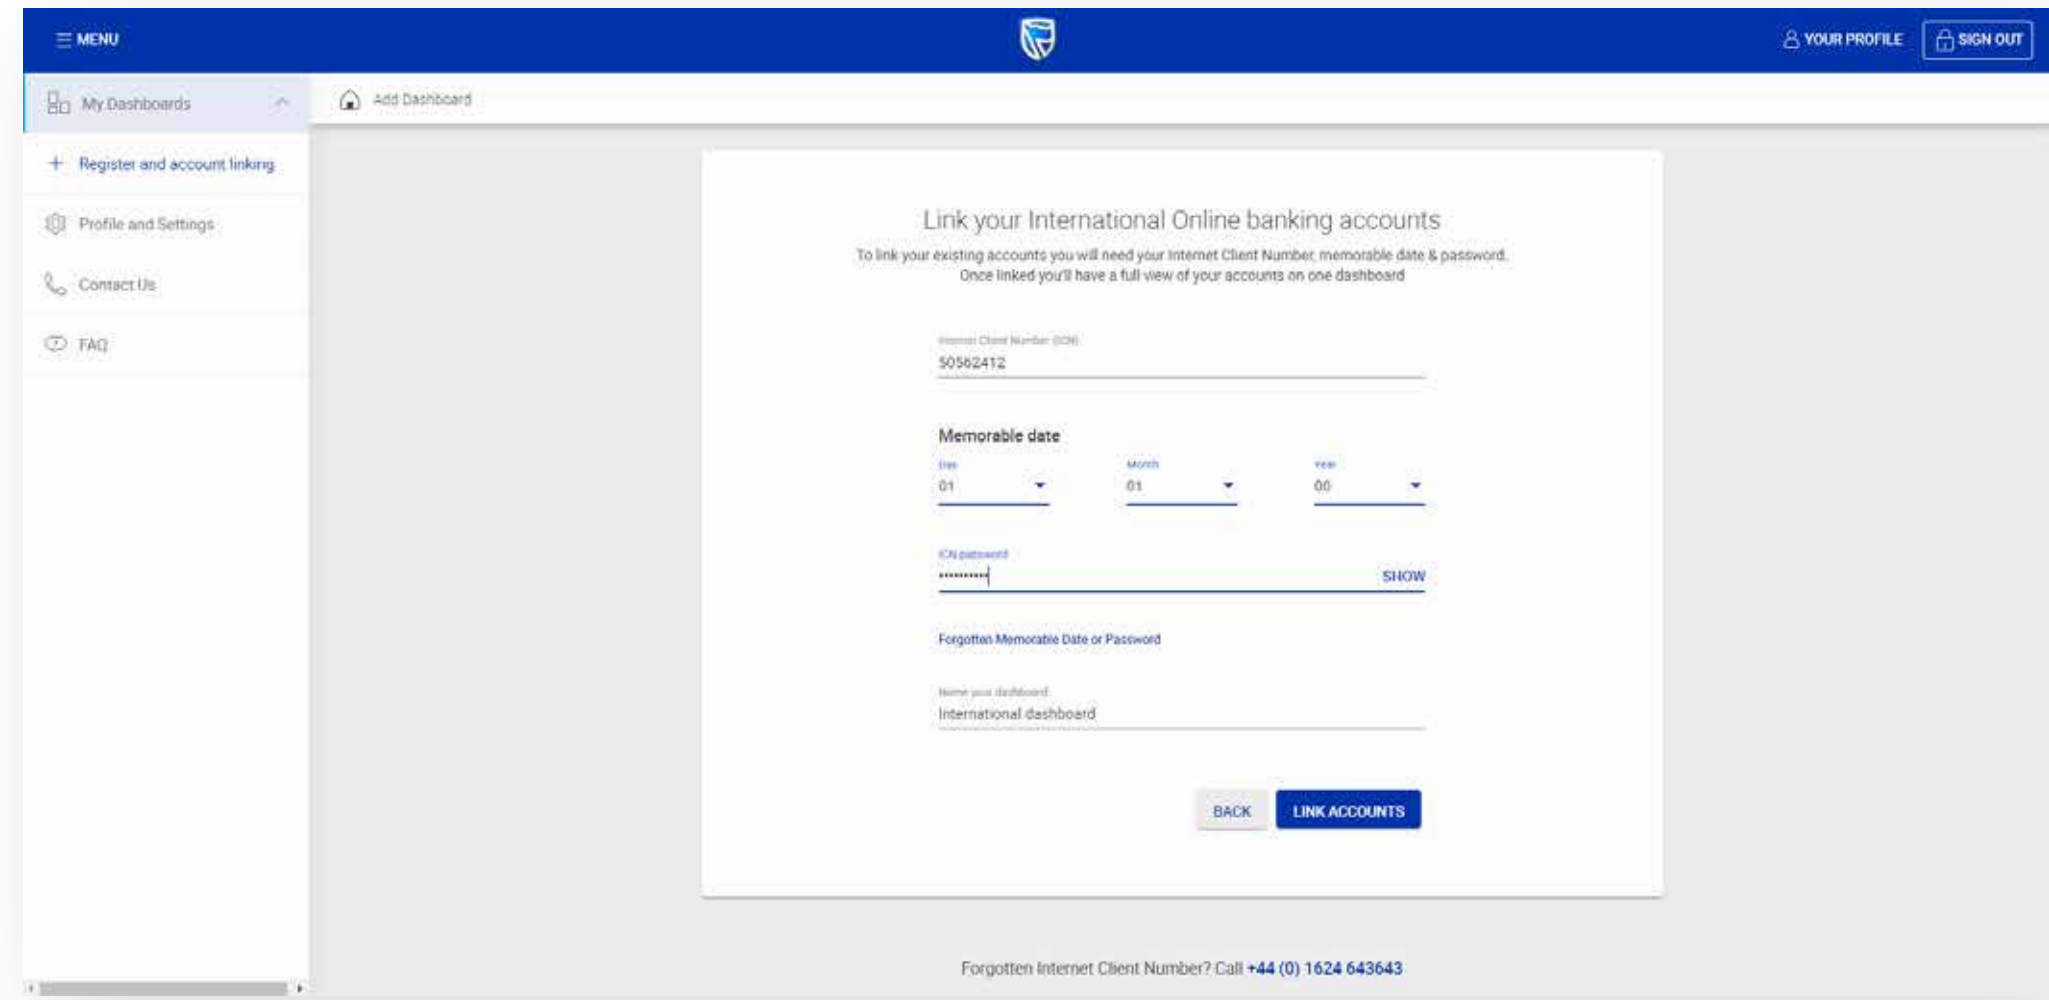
MENU

YOUR PROFILE

SIGN OUT

My Dashboards

Register and account linking

Profile and Settings

Contact Us

FAQ

Add Dashboard

Link your International Online banking accounts

To link your existing accounts you will need your Internet Client Number, memorable date & password. Once linked you'll have a full view of your accounts on one dashboard

Internet Client Number (ICN)

50562412

Memorable date

Day

01

Month

01

Year

00

ICN password

••••••••••

SHOW

Forgotten Memorable Date or Password

Name your dashboard

International dashboard

BACK

LINK ACCOUNTS

Forgotten Internet Client Number? Call +44 (0) 1624 643643